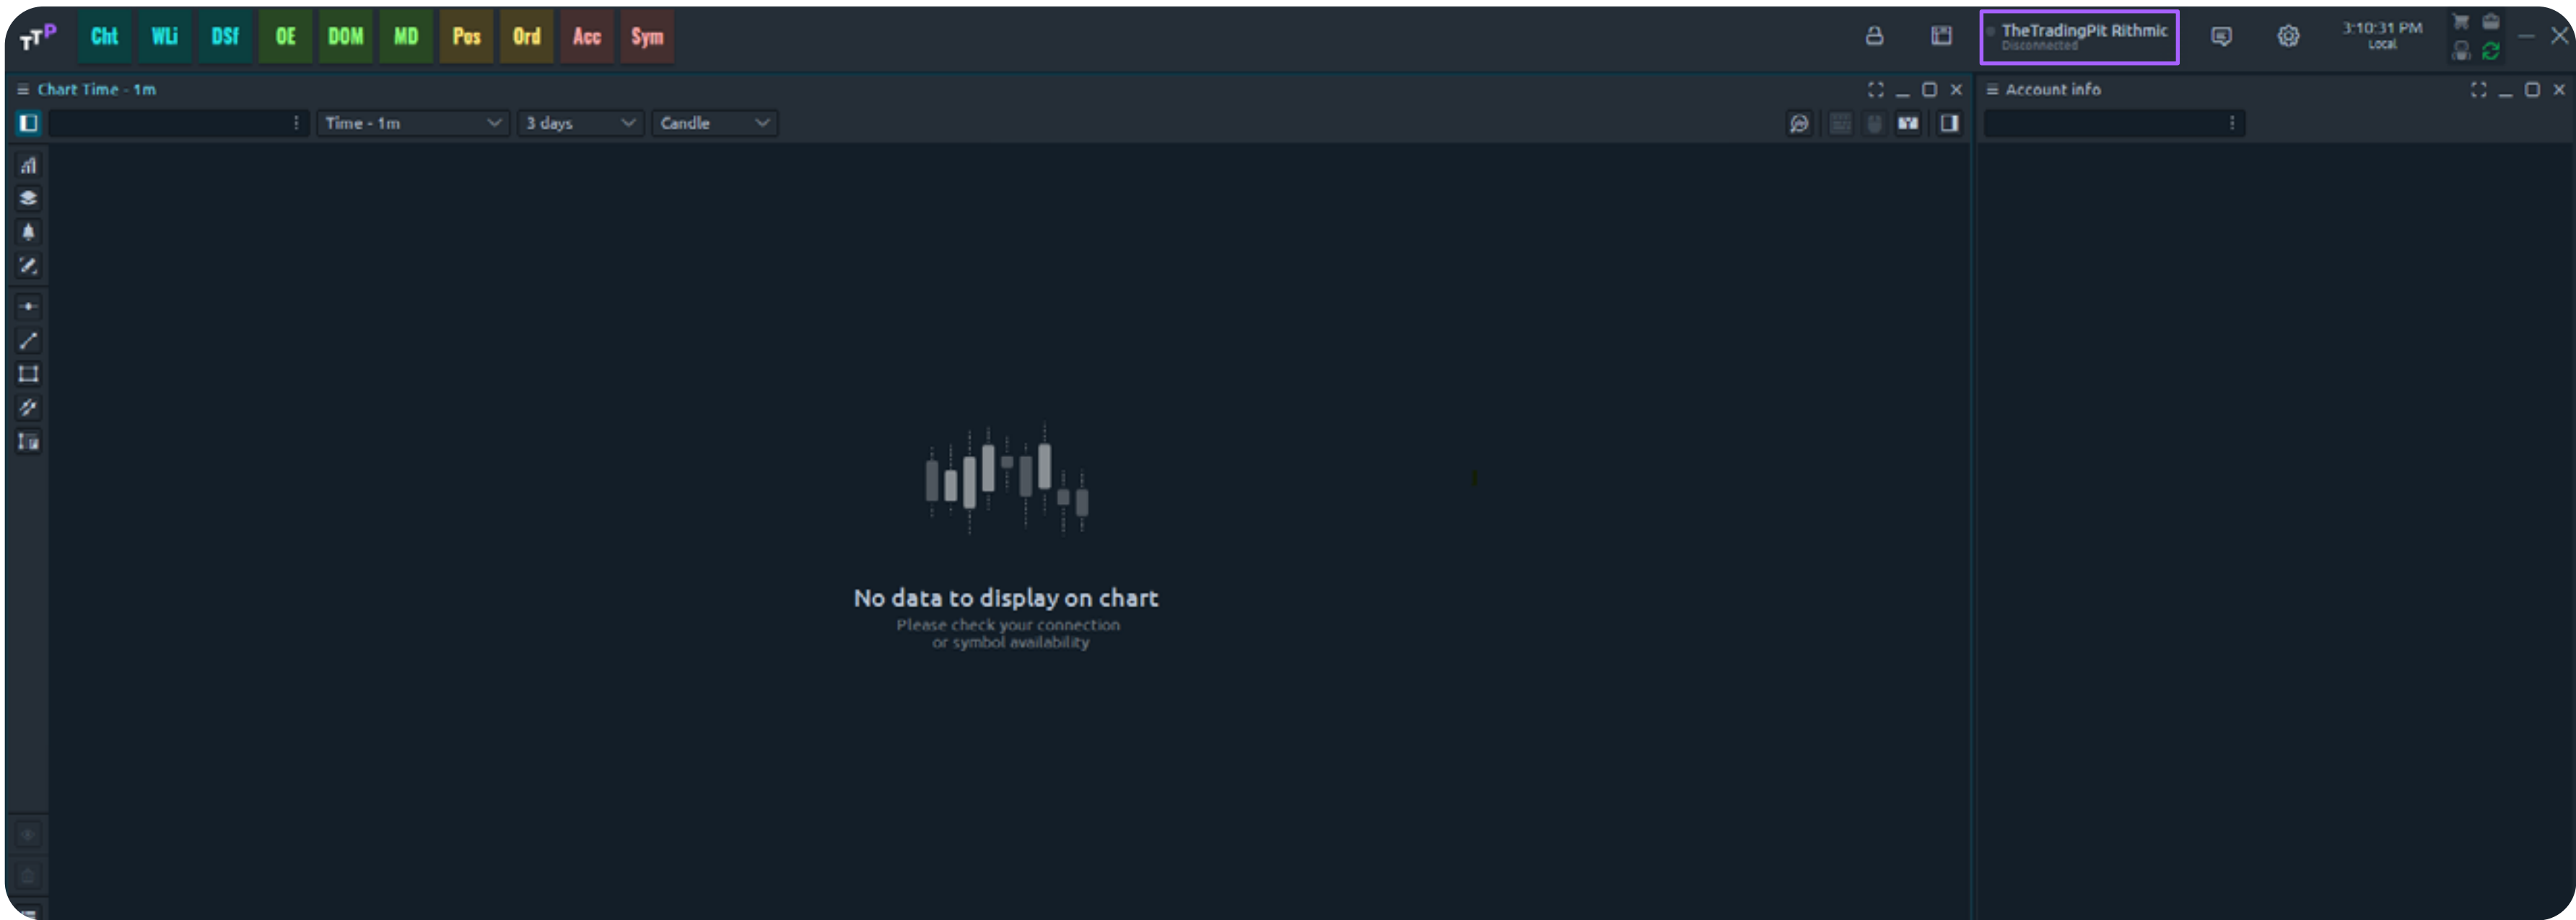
TTP Cht WLi DSf OE DOM MD Pos Ord Acc Sym

TheTradingPit Rithmic
Disconnected

3:10:31 PM
Local

Chart Time - 1m

Time - 1m
3 days
Candle

Account info

No data to display on chart
Please check your connection
or symbol availability